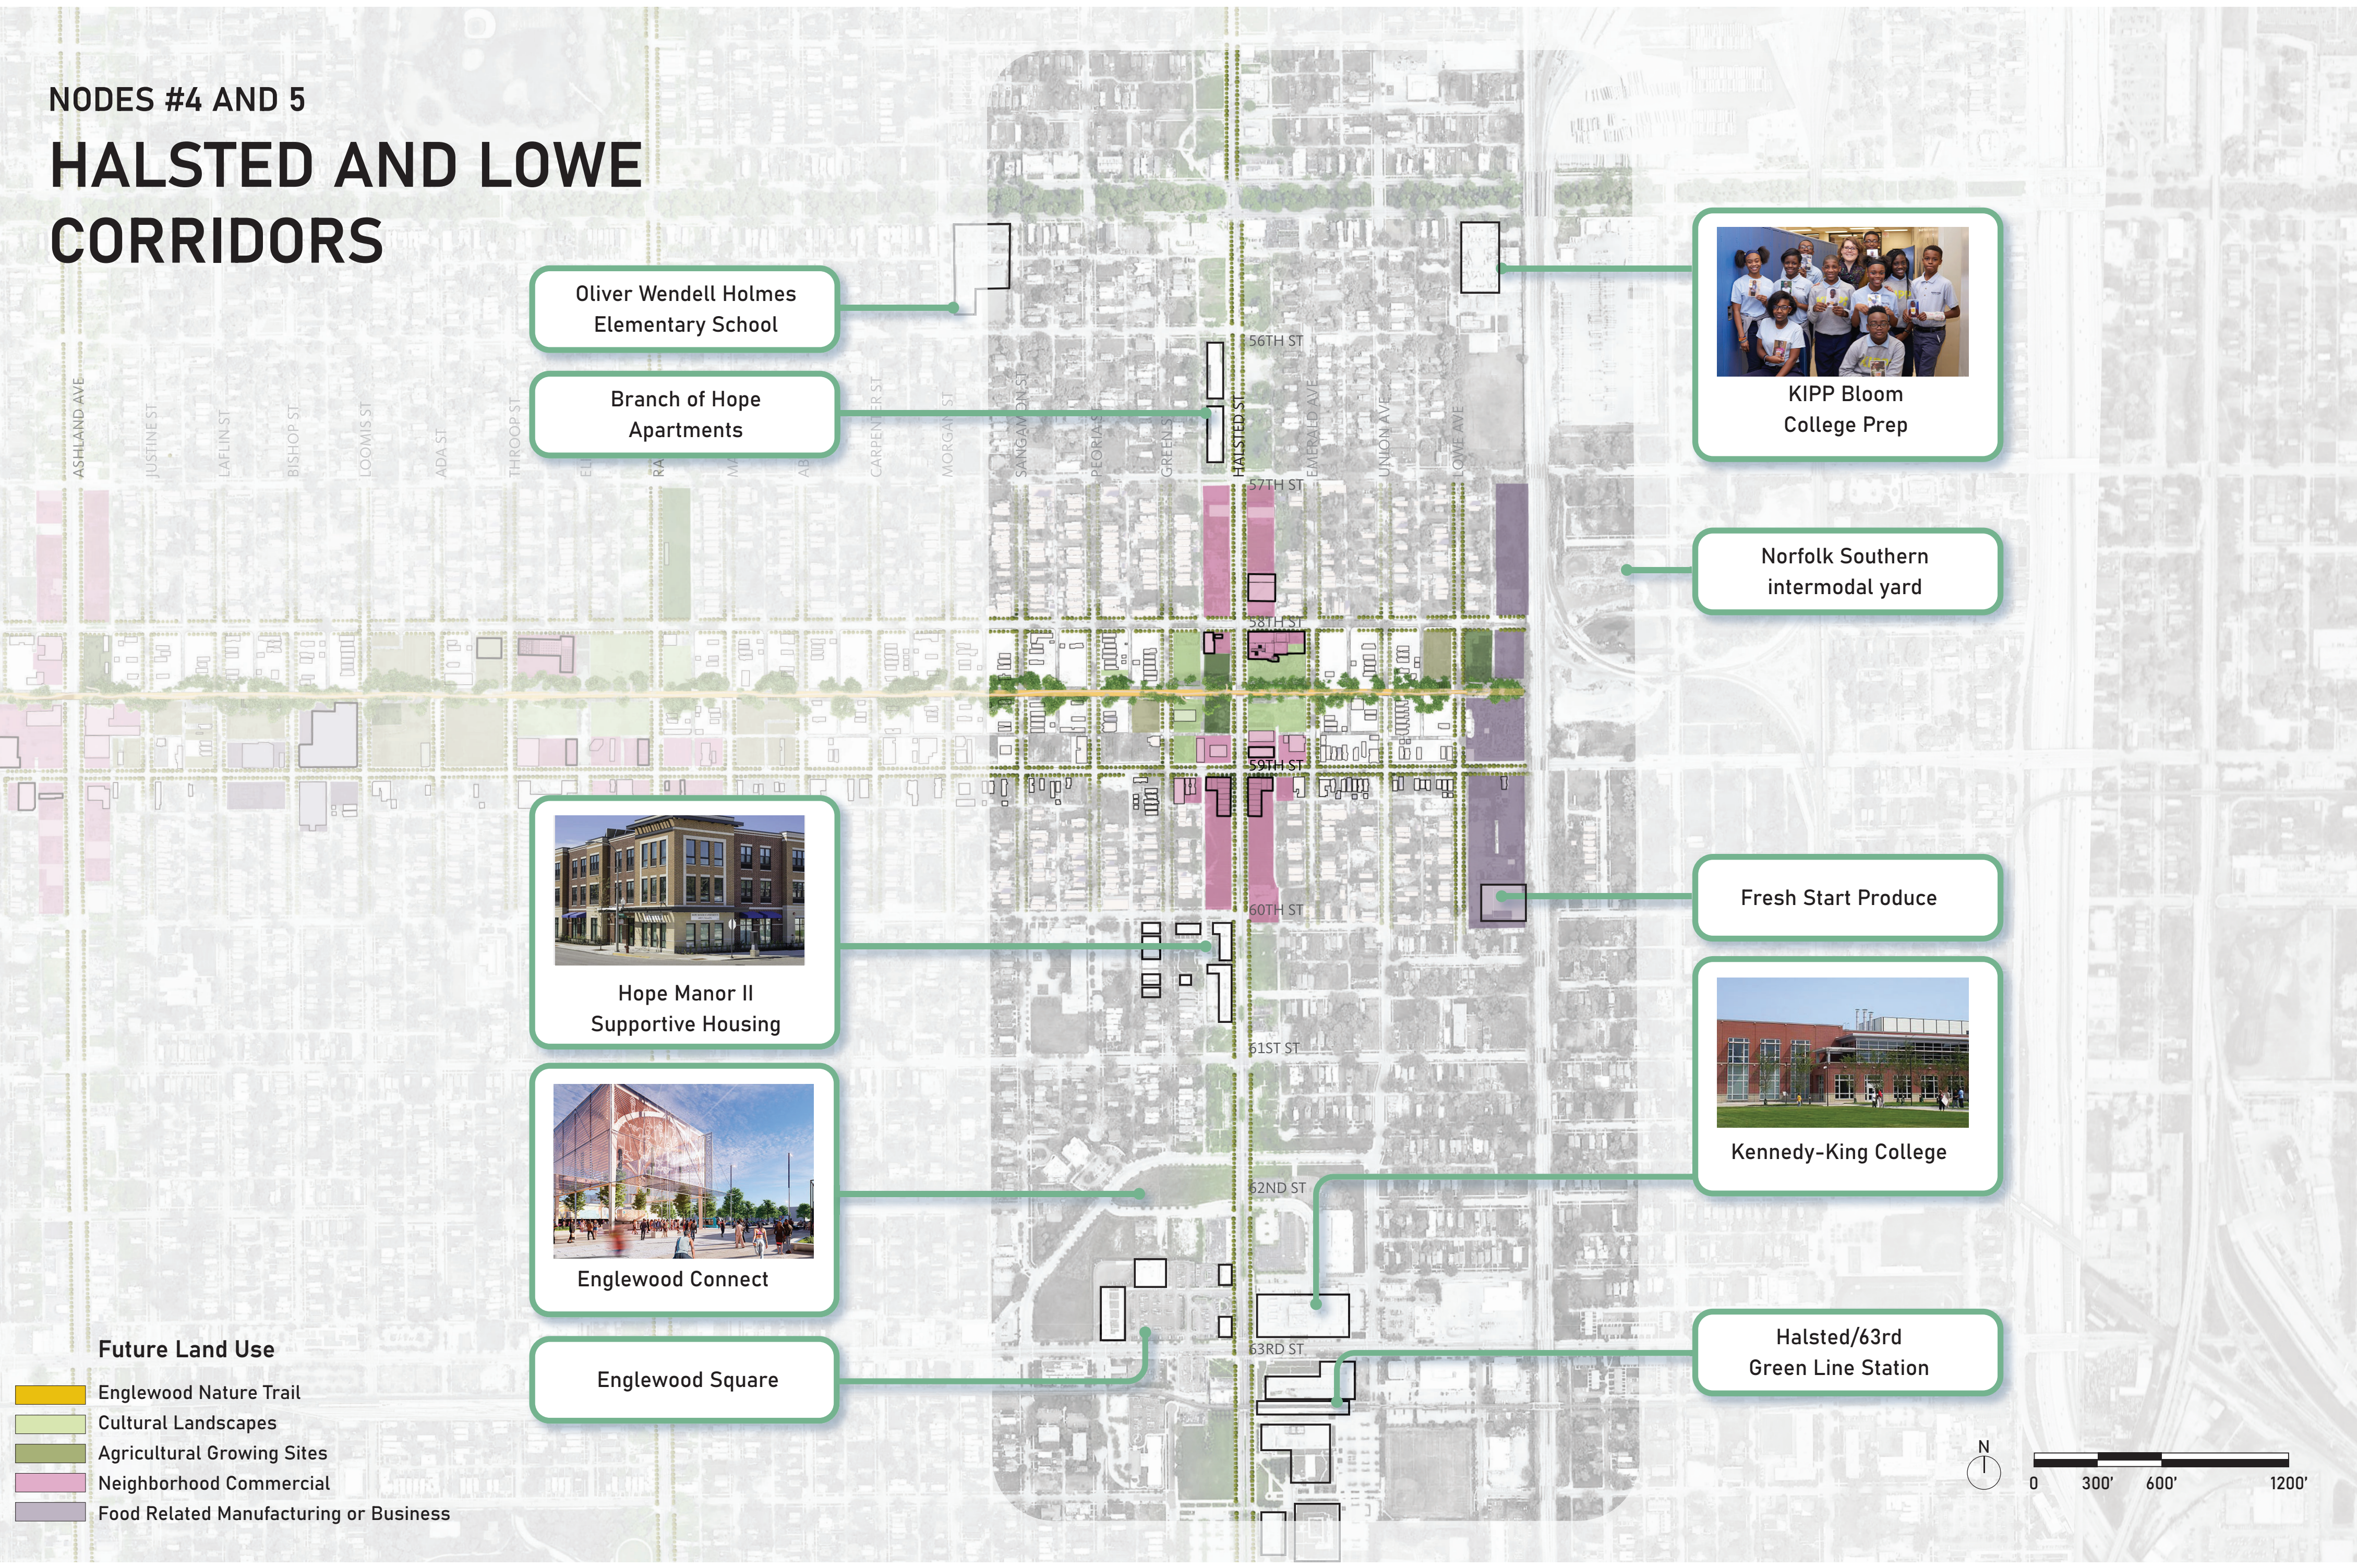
NODES #4 AND 5

HALSTED AND LOWE CORRIDORS

Oliver Wendell Holmes Elementary School

Branch of Hope Apartments

KIPP Bloom College Prep

Norfolk Southern intermodal yard

Fresh Start Produce

Hope Manor II Supportive Housing

Kennedy-King College

Englewood Connect

Englewood Square

Halsted/63rd Green Line Station

ASHLAND AVE
JUSTINE ST
LAFLIN ST
BISHOP ST
LOOMIS ST
ADA ST
THROOP ST
CARPENTER ST
MORGAN ST
SANGAMON ST
PEORIA ST
GREEN ST
HALSTED ST
EMERALD AVE
UNION AVE
LOWE AVE

56TH ST
57TH ST
58TH ST
59TH ST
60TH ST
61ST ST
62ND ST
63RD ST

Future Land Use
Englewood Nature Trail
Cultural Landscapes
Agricultural Growing Sites
Neighborhood Commercial
Food Related Manufacturing or Business

N
0 300' 600' 1200'